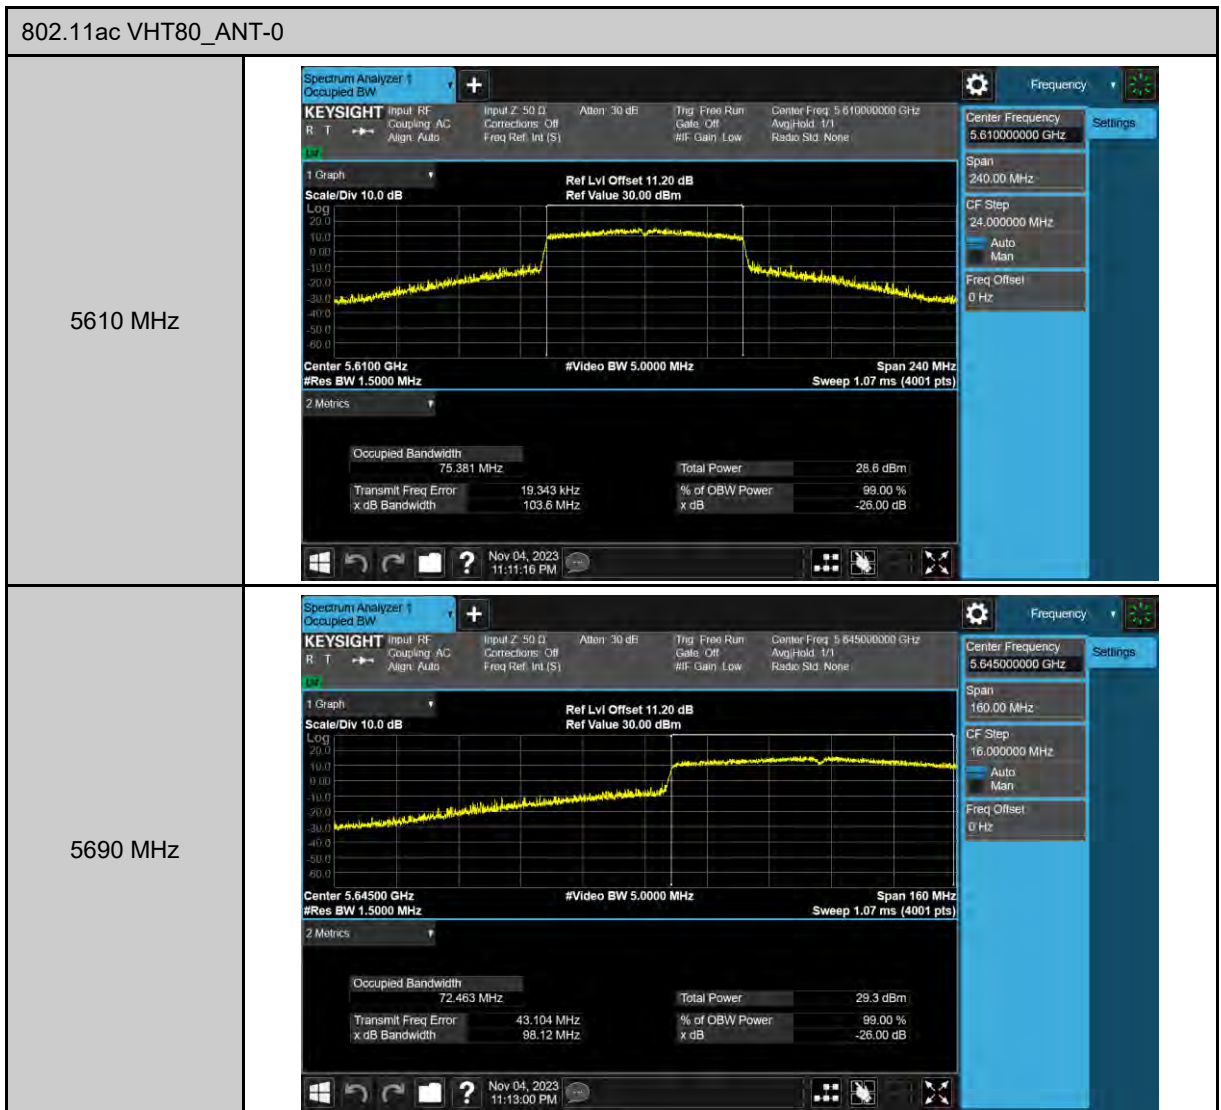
802.11ac VHT80_ANT-0

| 5610 MHz | Spectrum Analyzer 1 Occupied BW<br>KEYSIGHT Input: RF Coupling: AC Align: Auto<br>Input Z: 50 Ω Corrections: Off Freq Ref: Int (S)<br>Atten: 30 dB<br>Trig: Free Run Gate: Off #IF Gain: Low<br>Center Freq: 5.610000000 GHz Avg\|Hold: 1/1 Radio Std: None<br>1 Graph<br>Scale/Div 10.0 dB<br>Log<br>Ref Lvl Offset 11.20 dB<br>Ref Value 30.00 dBm<br>20.0 10.0 0.00 -10.0 -20.0 -30.0 -40.0 -50.0 -60.0<br>Center 5.6100 GHz<br>#Res BW 1.5000 MHz<br>#Video BW 5.0000 MHz<br>Span 240 MHz<br>Sweep 1.07 ms (4001 pts)<br>2 Metrics<br>Occupied Bandwidth 75.381 MHz<br>Transmit Freq Error 19.343 kHz<br>x dB Bandwidth 103.6 MHz<br>Total Power 28.6 dBm<br>% of OBW Power 99.00 %<br>x dB -26.00 dB<br>Nov 04, 2023 11:11:16 PM<br>Frequency<br>Center Frequency 5.610000000 GHz<br>Settings<br>Span 240.00 MHz<br>CF Step 24.000000 MHz<br>Auto<br>Man<br>Freq Offset 0 Hz |
|---|---|
| 5690 MHz | Spectrum Analyzer 1 Occupied BW<br>KEYSIGHT Input: RF Coupling: AC Align: Auto<br>Input Z: 50 Ω Corrections: Off Freq Ref: Int (S)<br>Atten: 30 dB<br>Trig: Free Run Gate: Off #IF Gain: Low<br>Center Freq: 5.645000000 GHz Avg\|Hold: 1/1 Radio Std: None<br>1 Graph<br>Scale/Div 10.0 dB<br>Log<br>Ref Lvl Offset 11.20 dB<br>Ref Value 30.00 dBm<br>20.0 10.0 0.00 -10.0 -20.0 -30.0 -40.0 -50.0 -60.0<br>Center 5.64500 GHz<br>#Res BW 1.5000 MHz<br>#Video BW 5.0000 MHz<br>Span 160 MHz<br>Sweep 1.07 ms (4001 pts)<br>2 Metrics<br>Occupied Bandwidth 72.463 MHz<br>Transmit Freq Error 43.104 MHz<br>x dB Bandwidth 98.12 MHz<br>Total Power 29.3 dBm<br>% of OBW Power 99.00 %<br>x dB -26.00 dB<br>Nov 04, 2023 11:13:00 PM<br>Frequency<br>Center Frequency 5.645000000 GHz<br>Settings<br>Span 160.00 MHz<br>CF Step 16.000000 MHz<br>Auto<br>Man<br>Freq Offset 0 Hz |